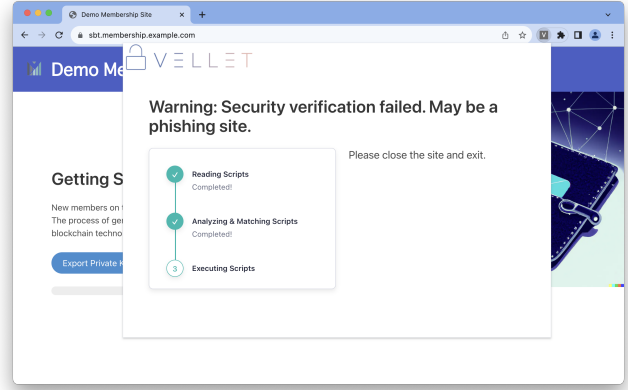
Demo Membership Site

sbt.membership.example.com

Demo Me

VELLET

Warning: Security verification failed. May be a phishing site.

Reading Scripts
Completed!

Analyzing & Matching Scripts
Completed!

3 Executing Scripts

Please close the site and exit.

Getting S

New members on t
The process of ger
blockchain techno

Export Private K